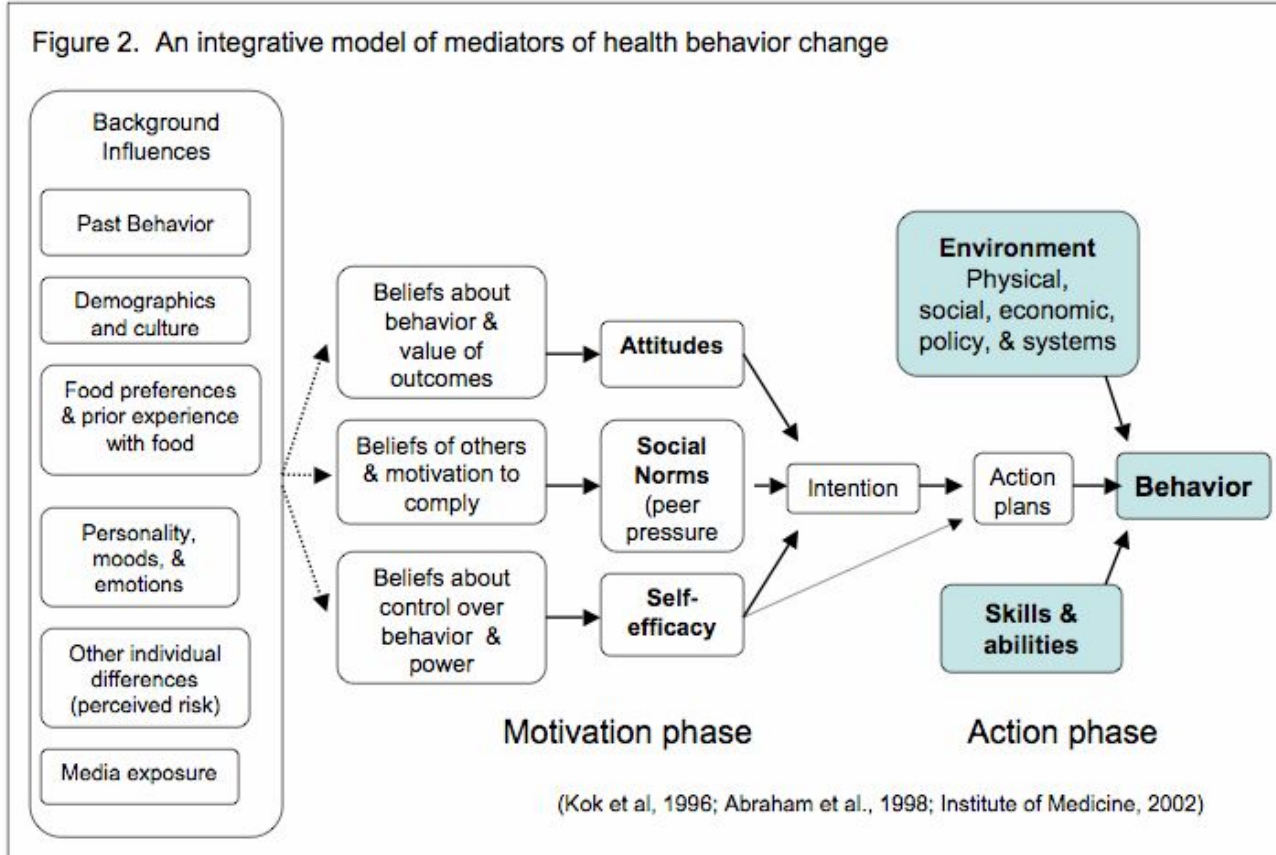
Figure 2. An integrative model of mediators of health behavior change

Background Influences

Past Behavior

Demographics and culture

Food preferences & prior experience with food

Personality, moods, & emotions

Other individual differences (perceived risk)

Media exposure

Beliefs about behavior & value of outcomes

Beliefs of others & motivation to comply

Beliefs about control over behavior & power

Attitudes

Social Norms (peer pressure

Self-efficacy

Intention

Action plans

Environment Physical, social, economic, policy, & systems

Behavior

Skills & abilities

Motivation phase

Action phase

(Kok et al, 1996; Abraham et al., 1998; Institute of Medicine, 2002)